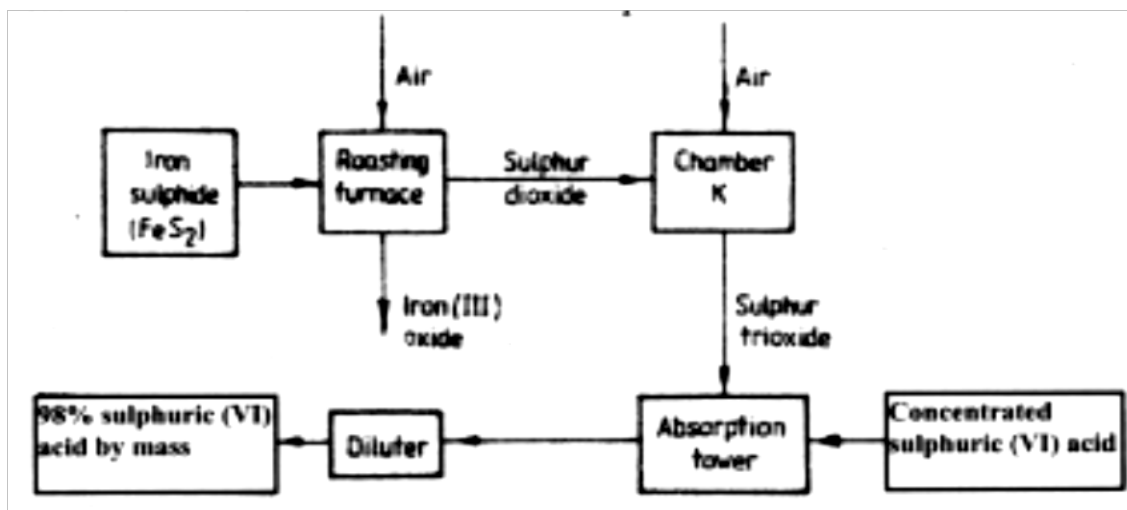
Air

Iron sulphide ($FeS_2$)

Roasting furnace

Sulphur dioxide

Air

Chamber K

Iron (III) oxide

Sulphur trioxide

98% sulphuric (VI) acid by mass

Diluter

Absorption tower

Concentrated sulphuric (VI) acid